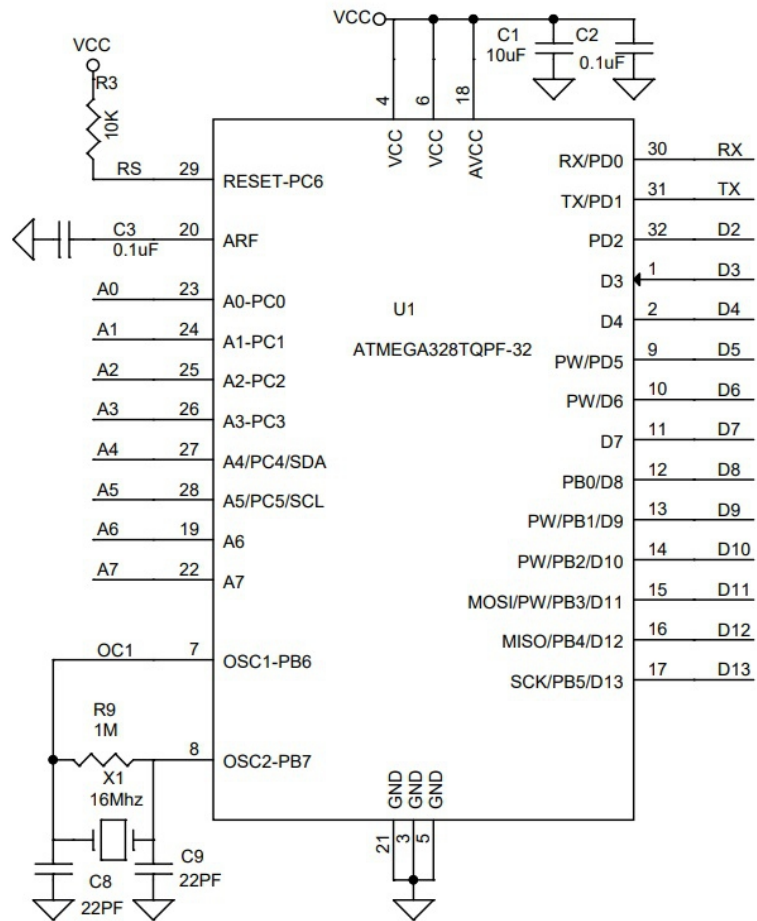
VCC
C1
10uF
C2
0.1uF
VCC
R3
10K
4
6
18
VCC
VCC
AVCC
RS
29
RESET-PC6
C3
0.1uF
20
ARF
A0
23
A0-PC0
A1
24
A1-PC1
A2
25
A2-PC2
A3
26
A3-PC3
A4
27
A4/PC4/SDA
A5
28
A5/PC5/SCL
A6
19
A6
A7
22
A7
OC1
7
OSC1-PB6
R9
1M
8
OSC2-PB7
X1
16Mhz
C9
22PF
C8
22PF
U1
ATMEGA328TQPF-32
GND
GND
GND
21
3
5
RX/PD0
30
RX
TX/PD1
31
TX
PD2
32
D2
D3
1
D3
D4
2
D4
PW/PD5
9
D5
PW/D6
10
D6
D7
11
D7
PB0/D8
12
D8
PW/PB1/D9
13
D9
PW/PB2/D10
14
D10
MOSI/PW/PB3/D11
15
D11
MISO/PB4/D12
16
D12
SCK/PB5/D13
17
D13